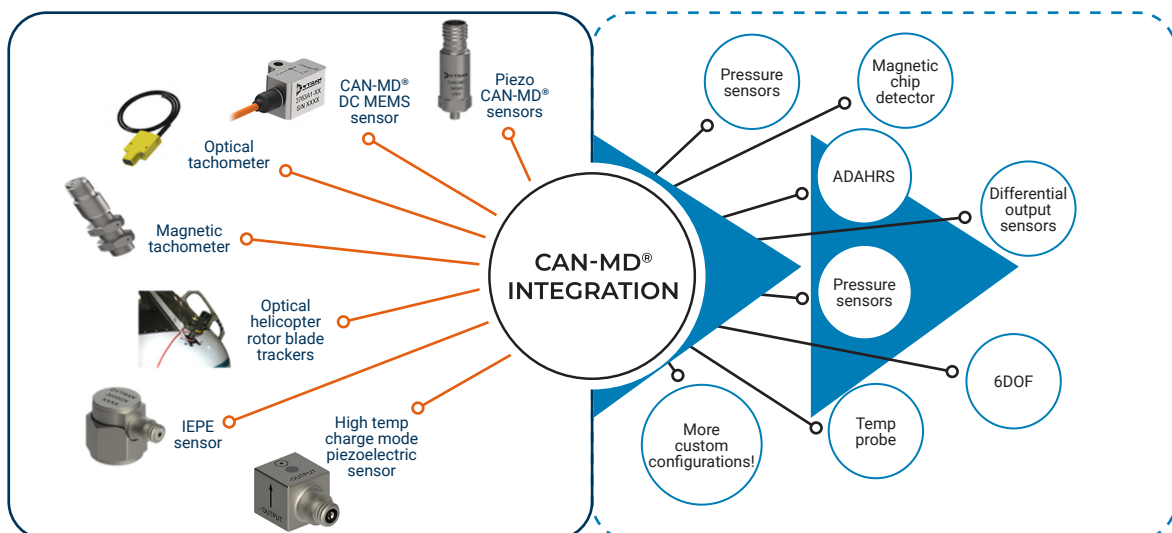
CAN-MD® DC MEMS sensor

Piezo CAN-MD® sensors

Optical tachometer

Magnetic tachometer

Optical helicopter rotor blade trackers

IEPE sensor

High temp charge mode piezoelectric sensor

CAN-MD® INTEGRATION

Pressure sensors

Magnetic chip detector

ADAHRS

Differential output sensors

Pressure sensors

6DOF

Temp probe

More custom configurations!